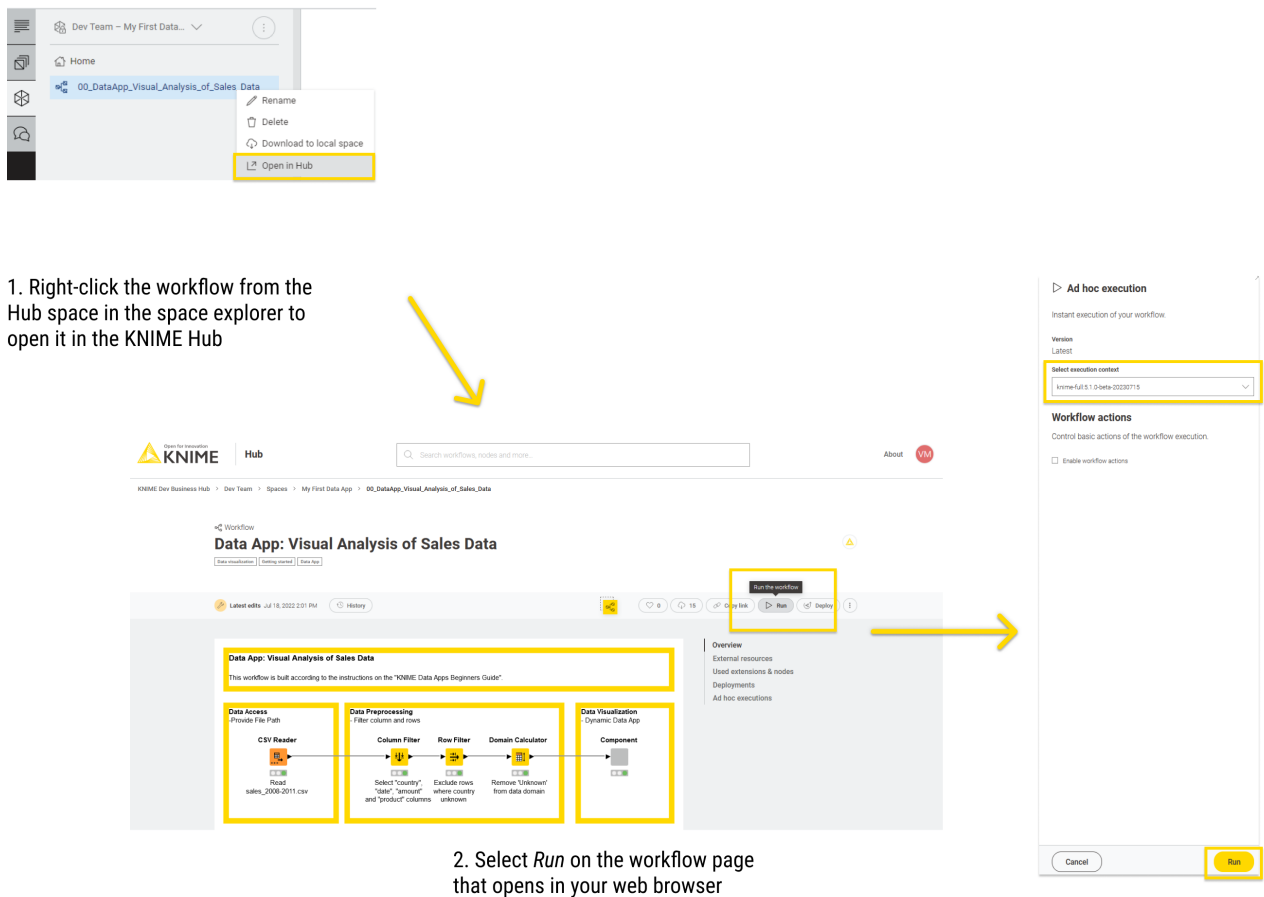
Dev Team – My First Data...

Home

00_DataApp_Visual_Analysis_of_Sales_Data

Rename
Delete
Download to local space
Open in Hub

1. Right-click the workflow from the Hub space in the space explorer to open it in the KNIME Hub

Open for Innovation KNIME Hub

Search workflows, nodes and more...

About VM

KNIME Dev Business Hub > Dev Team > Spaces > My First Data App > 00_DataApp_Visual_Analysis_of_Sales_Data

Workflow

Data App: Visual Analysis of Sales Data

Data visualization | Getting started | Data App

Latest edits Jul 18, 2022 2:01 PM History

Run the workflow

0 15 Copy link Run Deploy

Data App: Visual Analysis of Sales Data

This workflow is built according to the instructions on the "KNIME Data Apps Beginners Guide".

Data Access
-Provide File Path

CSV Reader

Read sales_2008-2011.csv

Data Preprocessing
- Filter column and rows

Column Filter

Select "country", "date", "amount" and "product" columns

Row Filter

Exclude rows where country unknown

Domain Calculator

Remove 'Unknown' from data domain

Data Visualization
- Dynamic Data App

Component

Overview
External resources
Used extensions & nodes
Deployments
Ad hoc executions

2. Select *Run* on the workflow page that opens in your web browser

Ad hoc execution

Instant execution of your workflow.

Version
Latest

Select execution context
knime-full-5.1.0-beta-20230715

Workflow actions

Control basic actions of the workflow execution.

Enable workflow actions

Cancel

Run